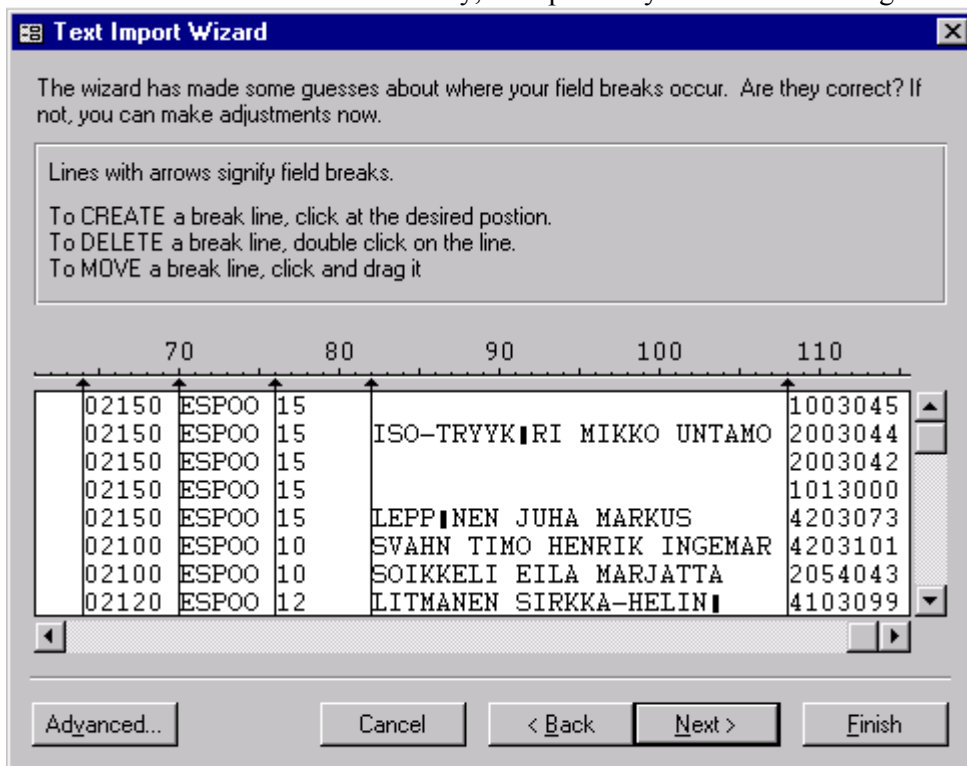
Text Import Wizard

The wizard has made some guesses about where your field breaks occur. Are they correct? If not, you can make adjustments now.

Lines with arrows signify field breaks.

To CREATE a break line, click at the desired postion.
To DELETE a break line, double click on the line.
To MOVE a break line, click and drag it

70 80 90 100 110

| | | | | |
|---|---|---|---|---|
| 02150 | ESPOO | 15 | | 1003045 |
| 02150 | ESPOO | 15 | ISO-TRYYK▮RI MIKKO UNTAMO | 2003044 |
| 02150 | ESPOO | 15 | | 2003042 |
| 02150 | ESPOO | 15 | | 1013000 |
| 02150 | ESPOO | 15 | LEPP▮NEN JUHA MARKUS | 4203073 |
| 02100 | ESPOO | 10 | SVAHN TIMO HENRIK INGEMAR | 4203101 |
| 02100 | ESPOO | 10 | SOIKKELI EILA MARJATTA | 2054043 |
| 02120 | ESPOO | 12 | LITMANEN SIRKKA-HELIN▮ | 4103099 |

Advanced... Cancel < Back Next > Finish